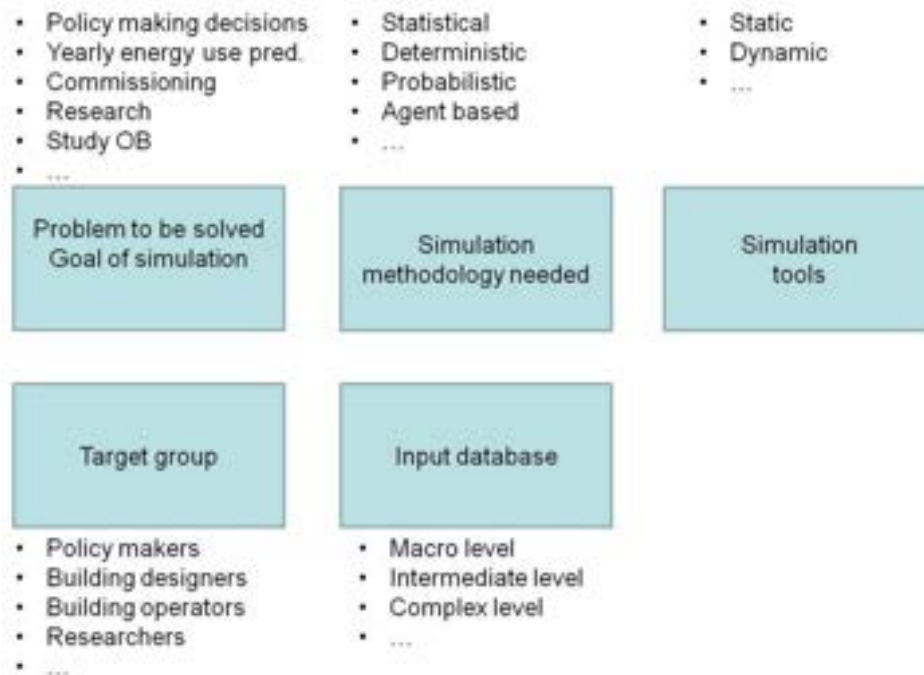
- Policy making decisions
- Yearly energy use pred.
- Commissioning
- Research
- Study OB
- ...

Problem to be solved
Goal of simulation

- Statistical
- Deterministic
- Probabilistic
- Agent based
- ...

Simulation methodology needed

- Static
- Dynamic
- ...

Simulation tools

Target group

- Policy makers
- Building designers
- Building operators
- Researchers
- ...

Input database

- Macro level
- Intermediate level
- Complex level
- ...